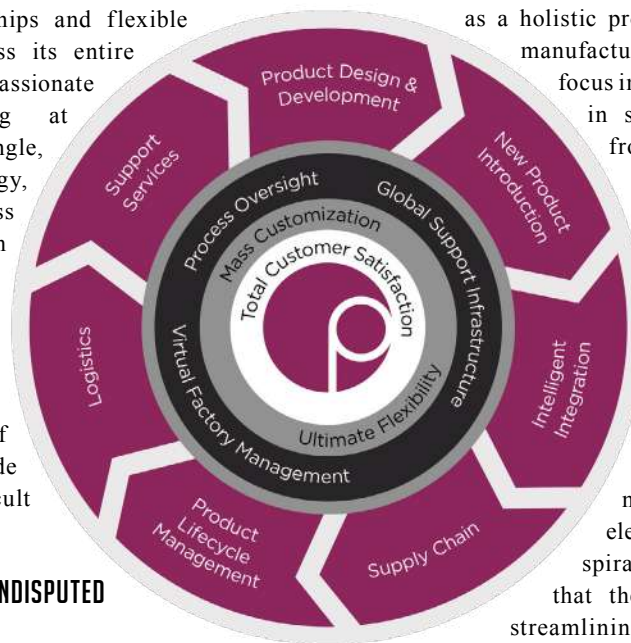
hips and flexible
ss its entire
assionate
g at
ngle,
gy,
ss
n

f
de
ult

NDISPUTED

as a holistic pr
manufactu
focus in
in s
fro

n
ele
spira
that th
streamlinin

Product Design & Development

New Product Introduction

Intelligent Integration

Supply Chain

Product Lifecycle Management

Logistics

Support Services

Process Oversight

Global Support Infrastructure

Virtual Factory Management

Mass Customization

Ultimate Flexibility

Total Customer Satisfaction